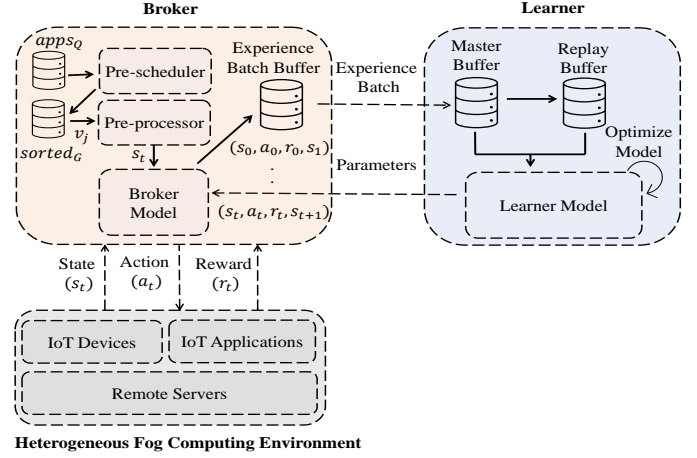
Broker

Learner

$apps_Q$

Pre-scheduler

Experience Batch Buffer

Experience Batch

Master Buffer

Replay Buffer

$v_j$

Pre-processor

$sorted_G$

$s_t$

$(s_0, a_0, r_0, s_1)$

Parameters

Optimize Model

Broker Model

$(s_t, a_t, r_t, s_{t+1})$

Learner Model

State $(s_t)$

Action $(a_t)$

Reward $(r_t)$

IoT Devices

IoT Applications

Remote Servers

Heterogeneous Fog Computing Environment